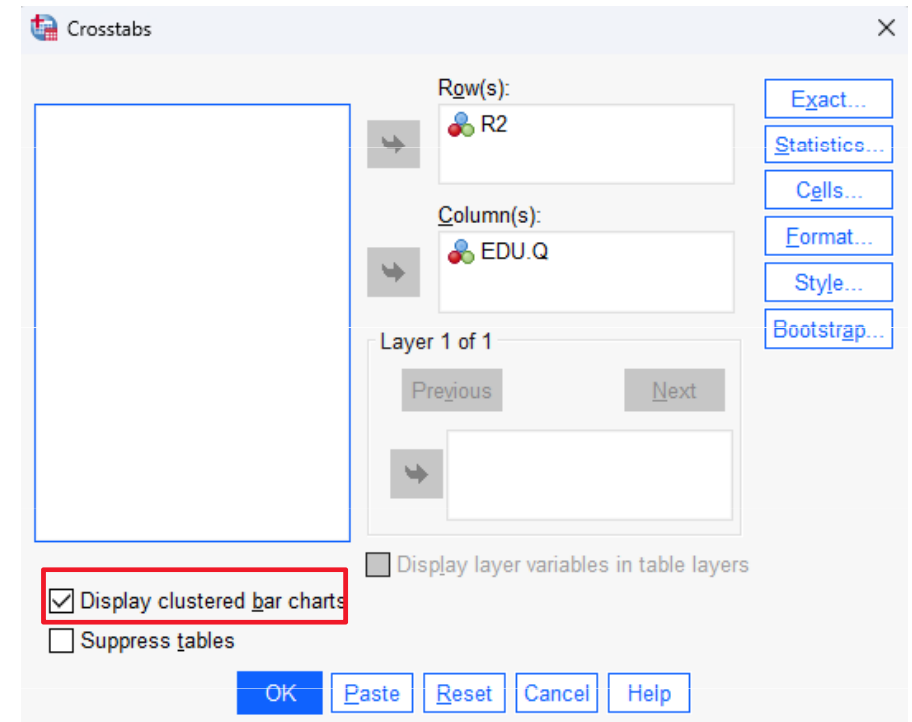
Crosstabs

Row(s):
R2

Column(s):
EDU.Q

Layer 1 of 1
Previous
Next

Display layer variables in table layers

Exact...
Statistics...
Cells...
Format...
Style...
Bootstrap...

Display clustered bar charts
Suppress tables

OK
Paste
Reset
Cancel
Help